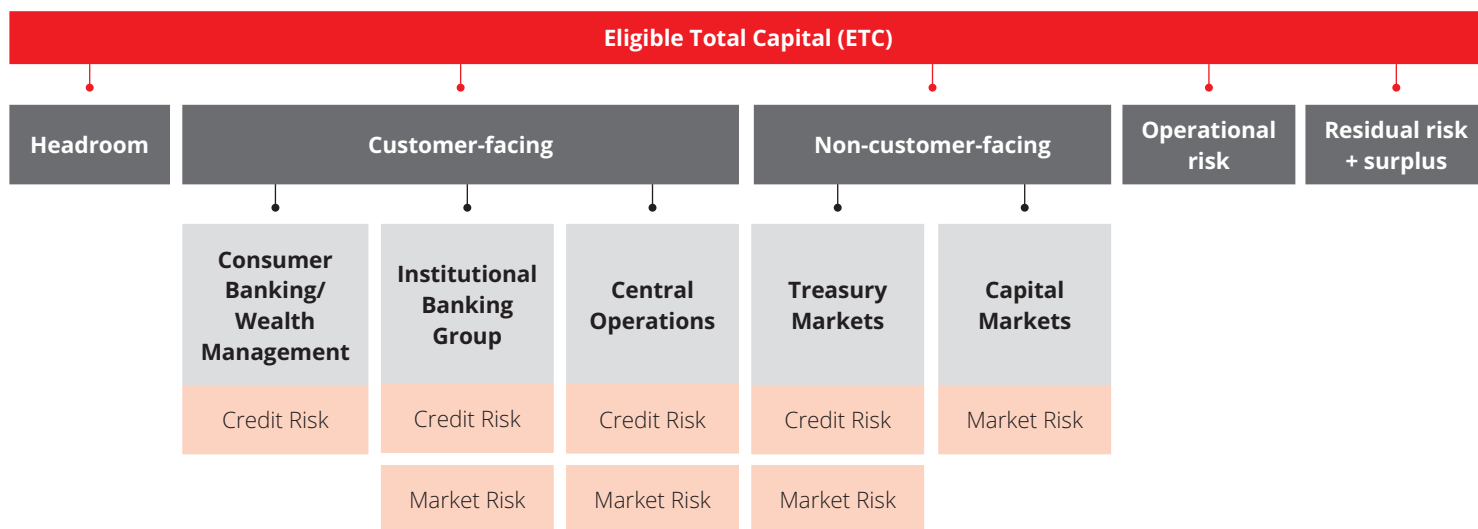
Eligible Total Capital (ETC)

Headroom

Customer-facing

Non-customer-facing

Operational risk

Residual risk + surplus

Consumer Banking/ Wealth Management

Credit Risk

Institutional Banking Group

Credit Risk

Market Risk

Central Operations

Credit Risk

Market Risk

Treasury Markets

Credit Risk

Market Risk

Capital Markets

Market Risk